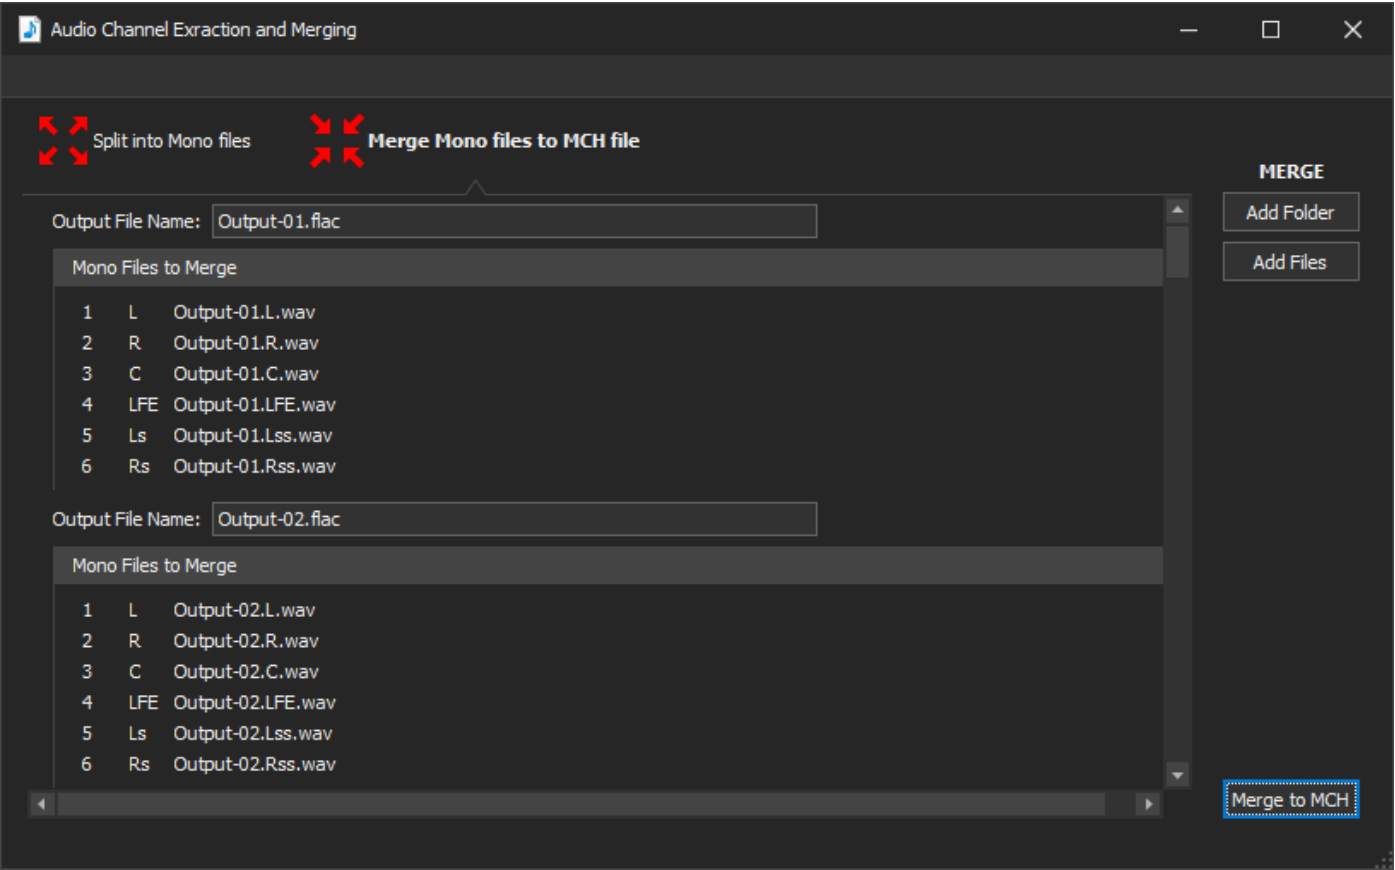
Audio Channel Exraction and Merging

Split into Mono files

Merge Mono files to MCH file

MERGE

Add Folder

Add Files

Output File Name: Output-01.flac

Mono Files to Merge

| | | |
|---|---|---|
| 1 | L | Output-01.L.wav |
| 2 | R | Output-01.R.wav |
| 3 | C | Output-01.C.wav |
| 4 | LFE | Output-01.LFE.wav |
| 5 | Ls | Output-01.Lss.wav |
| 6 | Rs | Output-01.Rss.wav |

Output File Name: Output-02.flac

Mono Files to Merge

| | | |
|---|---|---|
| 1 | L | Output-02.L.wav |
| 2 | R | Output-02.R.wav |
| 3 | C | Output-02.C.wav |
| 4 | LFE | Output-02.LFE.wav |
| 5 | Ls | Output-02.Lss.wav |
| 6 | Rs | Output-02.Rss.wav |

Merge to MCH